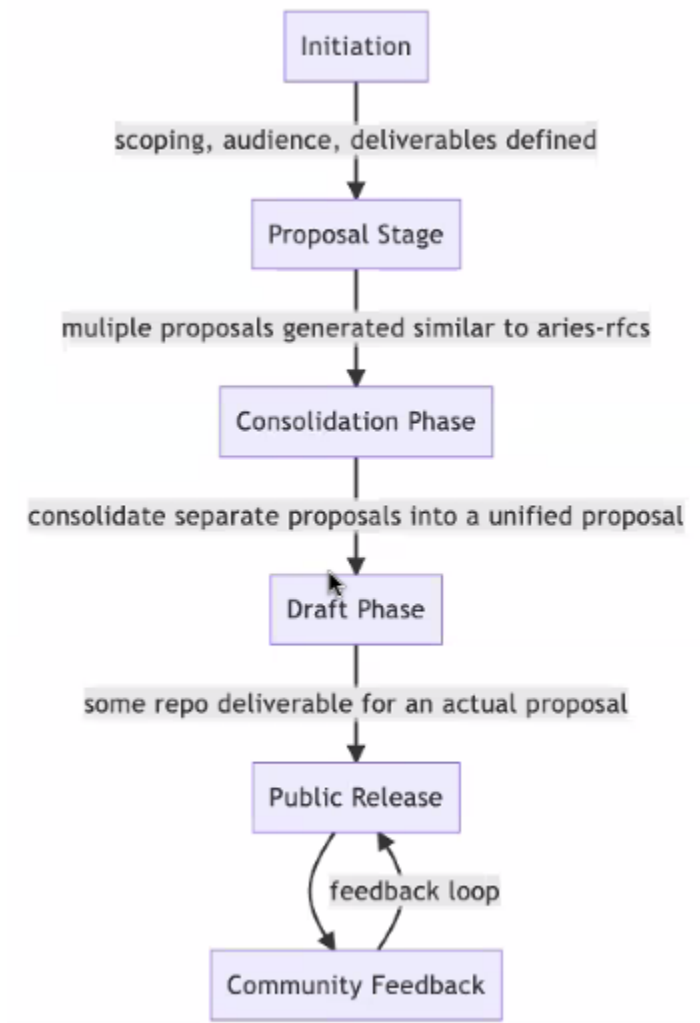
Initiation

scoping, audience, deliverables defined

Proposal Stage

muliple proposals generated similar to aries-rfcs

Consolidation Phase

consolidate separate proposals into a unified proposal

Draft Phase

some repo deliverable for an actual proposal

Public Release

feedback loop

Community Feedback